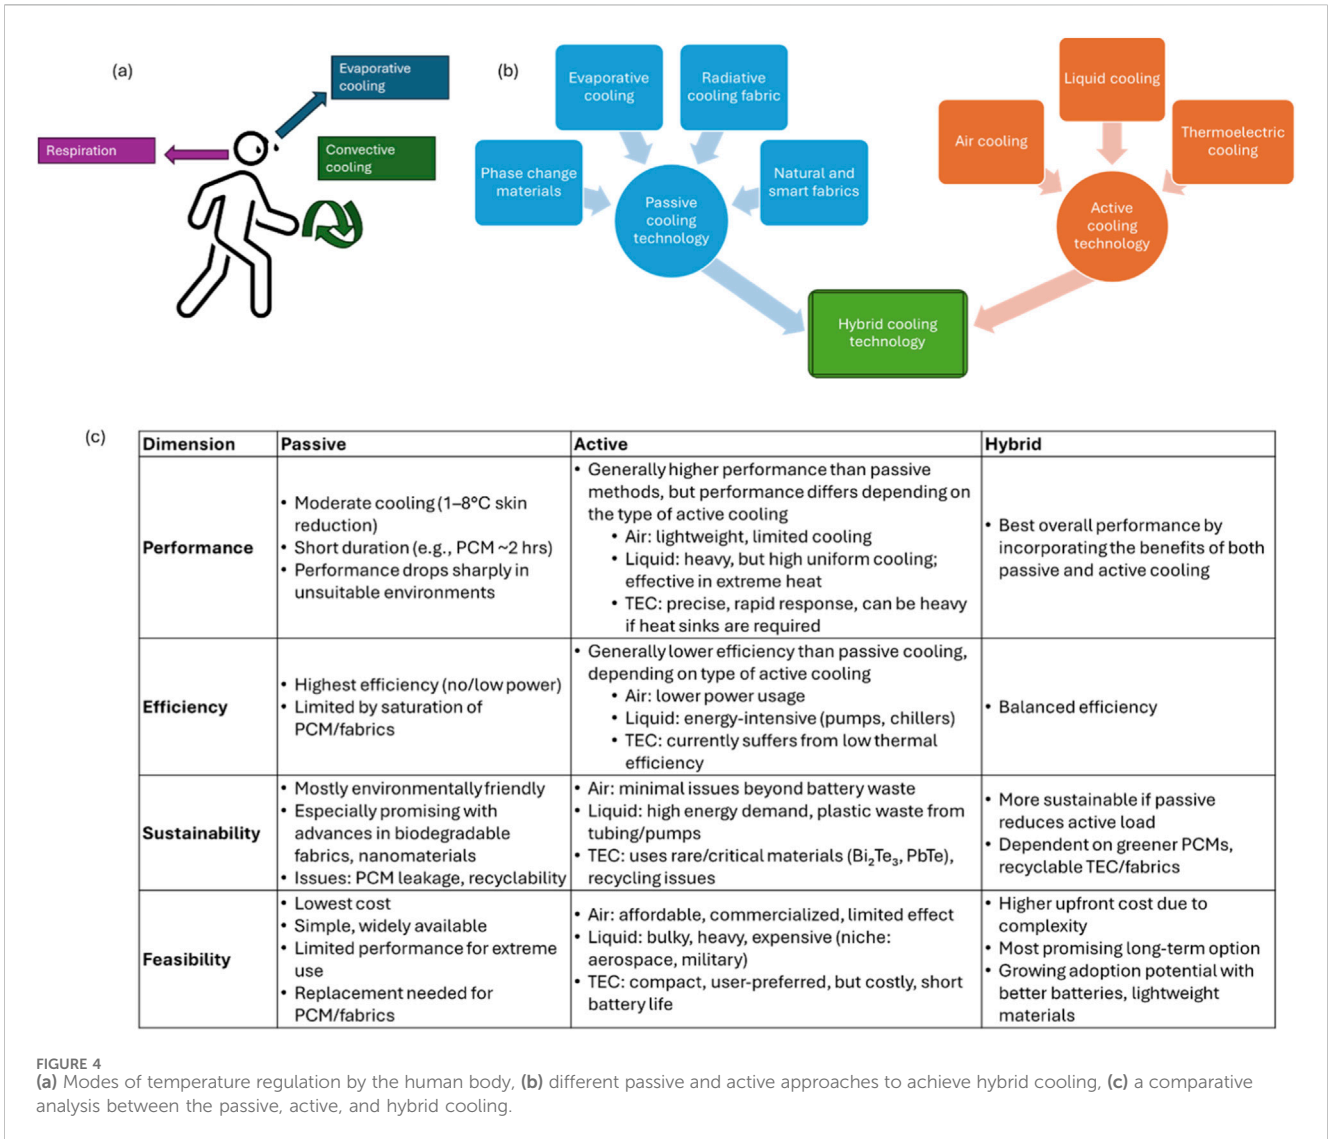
(a)

Evaporative cooling

Respiration

Convective cooling

(b)

Evaporative cooling

Radiative cooling fabric

Phase change materials

Passive cooling technology

Natural and smart fabrics

Liquid cooling

Air cooling

Thermoelectric cooling

Active cooling technology

Hybrid cooling technology

(c)

| Dimension | Passive | Active | Hybrid |
|---|---|---|---|
| Performance | • Moderate cooling (1–8°C skin reduction) • Short duration (e.g., PCM ~2 hrs) • Performance drops sharply in unsuitable environments | • Generally higher performance than passive methods, but performance differs depending on the type of active cooling • Air: lightweight, limited cooling • Liquid: heavy, but high uniform cooling; effective in extreme heat • TEC: precise, rapid response, can be heavy if heat sinks are required | • Best overall performance by incorporating the benefits of both passive and active cooling |
| Efficiency | • Highest efficiency (no/low power) • Limited by saturation of PCM/fabrics | • Generally lower efficiency than passive cooling, depending on type of active cooling • Air: lower power usage • Liquid: energy-intensive (pumps, chillers) • TEC: currently suffers from low thermal efficiency | • Balanced efficiency |
| Sustainability | • Mostly environmentally friendly • Especially promising with advances in biodegradable fabrics, nanomaterials • Issues: PCM leakage, recyclability | • Air: minimal issues beyond battery waste • Liquid: high energy demand, plastic waste from tubing/pumps • TEC: uses rare/critical materials ($Bi_2Te_3$, PbTe), recycling issues | • More sustainable if passive reduces active load • Dependent on greener PCMs, recyclable TEC/fabrics |
| Feasibility | • Lowest cost • Simple, widely available • Limited performance for extreme use • Replacement needed for PCM/fabrics | • Air: affordable, commercialized, limited effect • Liquid: bulky, heavy, expensive (niche: aerospace, military) • TEC: compact, user-preferred, but costly, short battery life | • Higher upfront cost due to complexity • Most promising long-term option • Growing adoption potential with better batteries, lightweight materials |

FIGURE 4
(a) Modes of temperature regulation by the human body, (b) different passive and active approaches to achieve hybrid cooling, (c) a comparative analysis between the passive, active, and hybrid cooling.